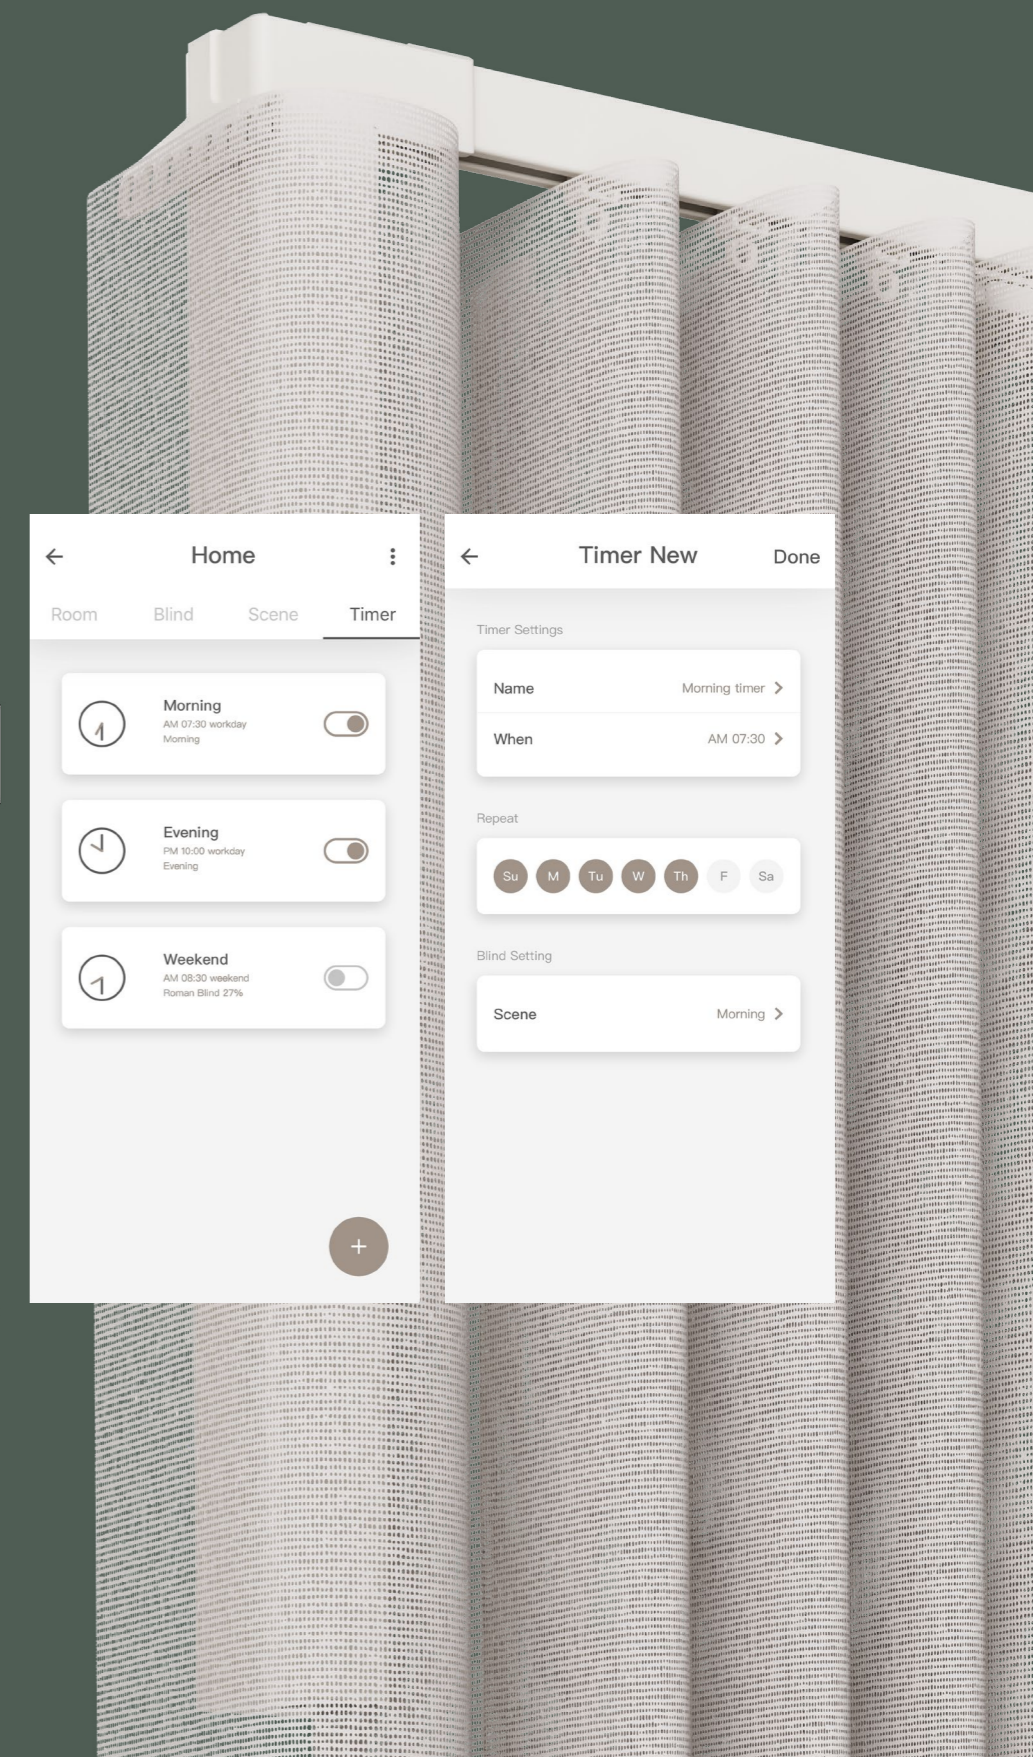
Home

Room Blind Scene Timer

Morning
AM 07:30 workday
Morning

Evening
PM 10:00 workday
Evening

Weekend
AM 08:30 weekend
Roman Blind 27%

+

Timer New Done

Timer Settings

Name Morning timer

When AM 07:30

Repeat

Su M Tu W Th F Sa

Blind Setting

Scene Morning